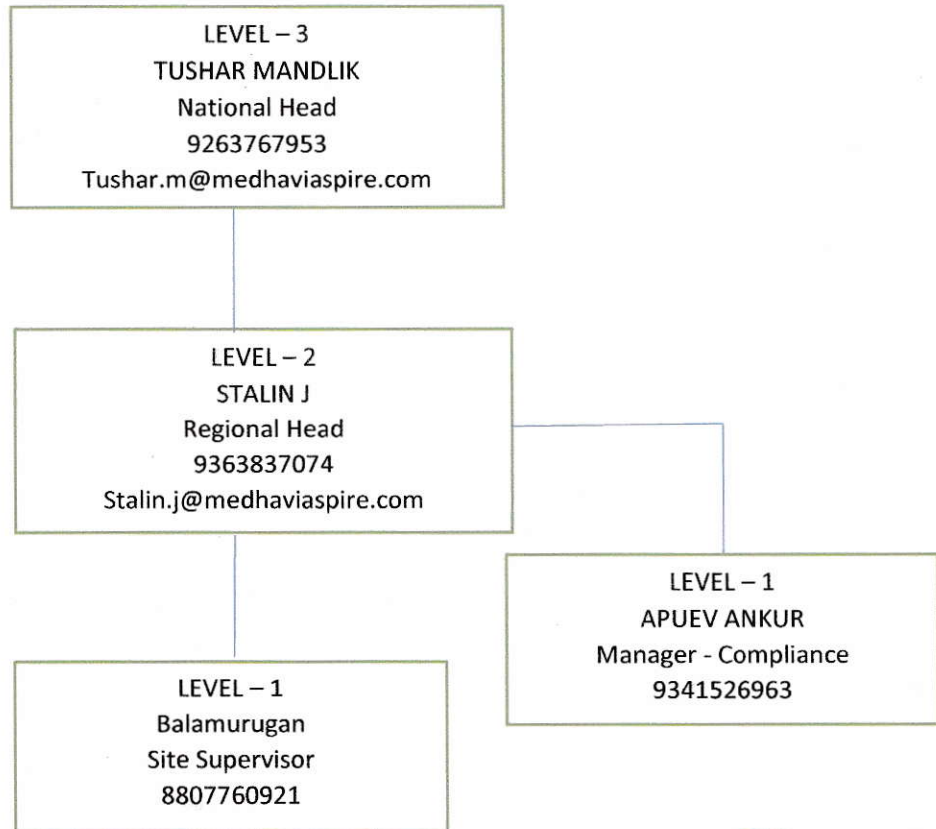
LEVEL – 3
TUSHAR MANDLIK
National Head
9263767953
Tushar.m@medhaviaspire.com

LEVEL – 2
STALIN J
Regional Head
9363837074
Stalin.j@medhaviaspire.com

LEVEL – 1
APUEV ANKUR
Manager - Compliance
9341526963

LEVEL – 1
Balamurugan
Site Supervisor
8807760921